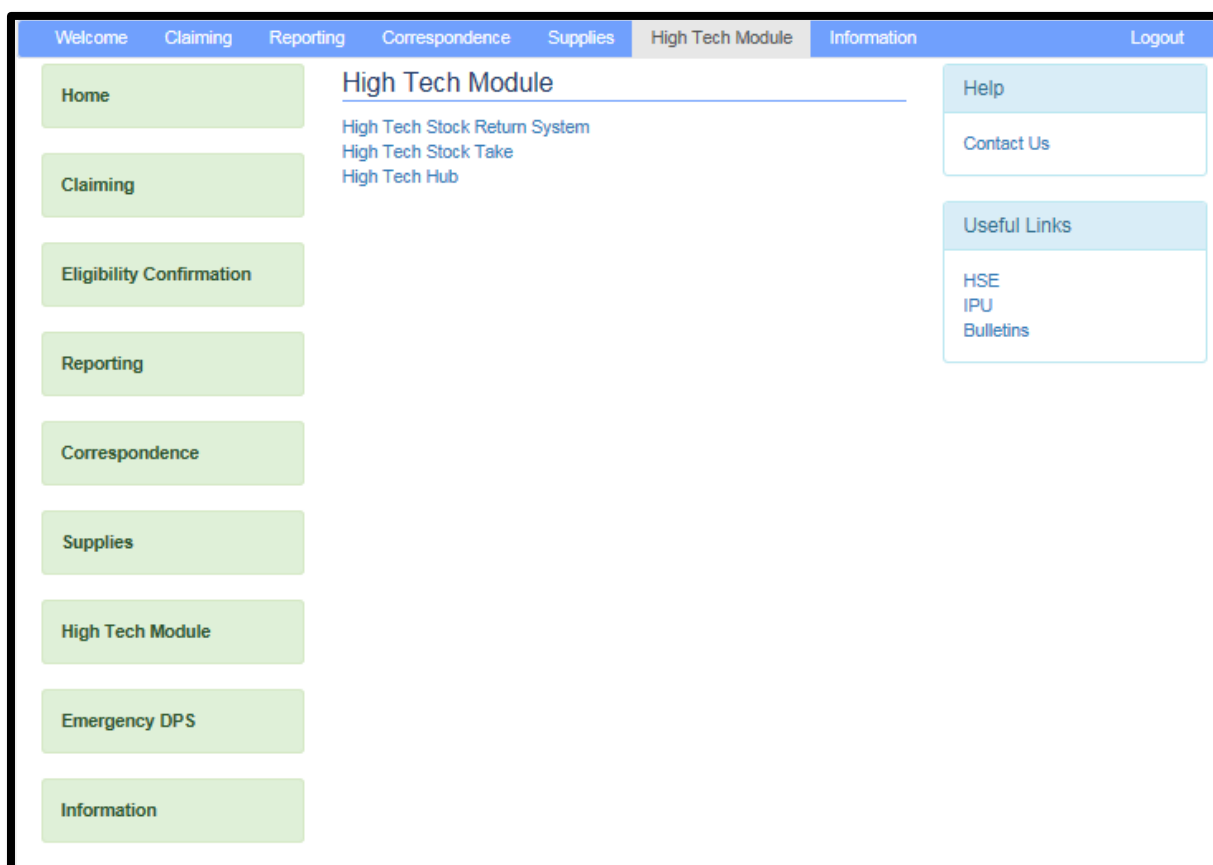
Welcome Claiming Reporting Correspondence Supplies High Tech Module Information Logout

Home

Claiming

Eligibility Confirmation

Reporting

Correspondence

Supplies

High Tech Module

Emergency DPS

Information

High Tech Module

High Tech Stock Return System
High Tech Stock Take
High Tech Hub

Help

Contact Us

Useful Links

HSE
IPU
Bulletins